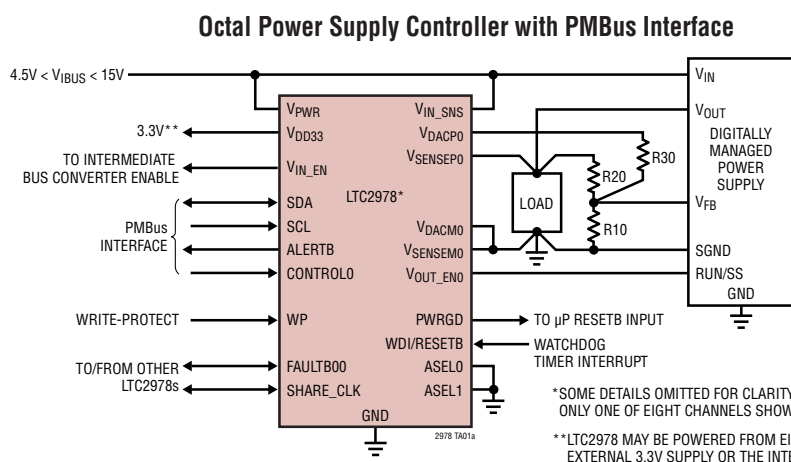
Octal Power Supply Controller with PMBus Interface

$4.5V < V_{IBUS} < 15V$

$V_{PWR}$
$V_{IN\_SNS}$
3.3V**
$V_{DD33}$
$V_{DACP0}$
TO INTERMEDIATE BUS CONVERTER ENABLE
$V_{IN\_EN}$
$V_{SENSEP0}$
PMBus INTERFACE
SDA
SCL
ALERTB
CONTROL0
LTC2978*
$V_{DACM0}$
$V_{SENSEM0}$
$V_{OUT\_EN0}$
LOAD
R30
R20
R10
$V_{IN}$
$V_{OUT}$
DIGITALLY MANAGED POWER SUPPLY
$V_{FB}$
SGND
RUN/SS
GND
WRITE-PROTECT
WP
PWRGD
TO µP RESETB INPUT
WDI/RESETB
WATCHDOG TIMER INTERRUPT
TO/FROM OTHER LTC2978s
FAULTB00
SHARE_CLK
ASEL0
ASEL1
GND
2978 TA01a

*SOME DETAILS OMITTED FOR CLARITY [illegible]
ONLY ONE OF EIGHT CHANNELS SHOW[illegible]

**LTC2978 MAY BE POWERED FROM EI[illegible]
EXTERNAL 3.3V SUPPLY OR THE INTE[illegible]